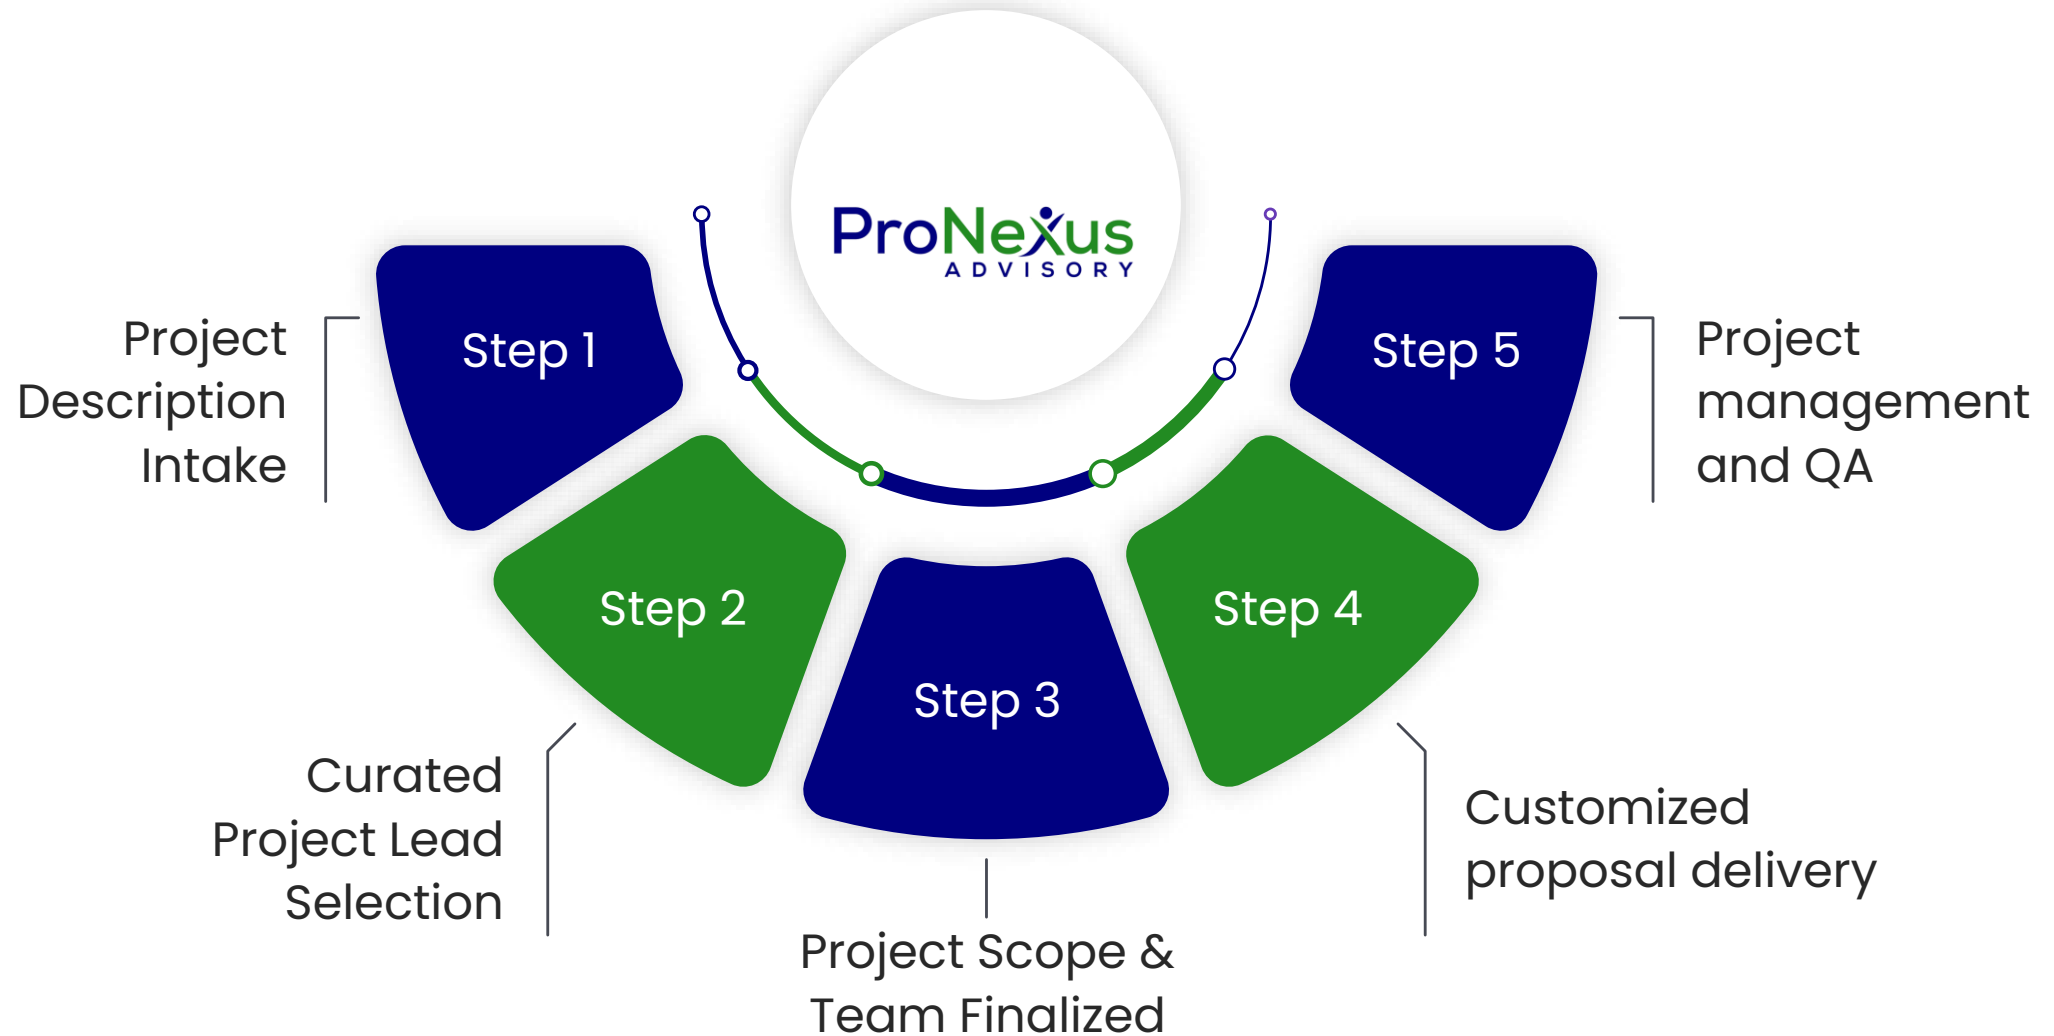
ProNexus
ADVISORY

Step 1

Project Description Intake

Step 2

Curated Project Lead Selection

Step 3

Project Scope & Team Finalized

Step 4

Customized proposal delivery

Step 5

Project management and QA